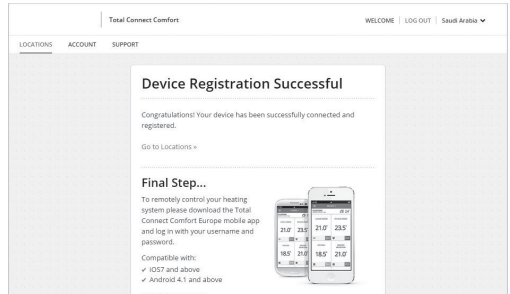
Total Connect Comfort

WELCOME | LOG OUT | Saudi Arabia

LOCATIONS ACCOUNT SUPPORT

Device Registration Successful

Congratulations! Your device has been successfully connected and registered.

Go to Locations »

Final Step...

To remotely control your heating system please download the Total Connect Comfort Europe mobile app and log in with your username and password.

Compatible with:
✔ iOS7 and above
✔ Android 4.1 and above

21.0° 23.5°
18.5° 21.0°
21.0° 23.5°
18.5° 21.0°